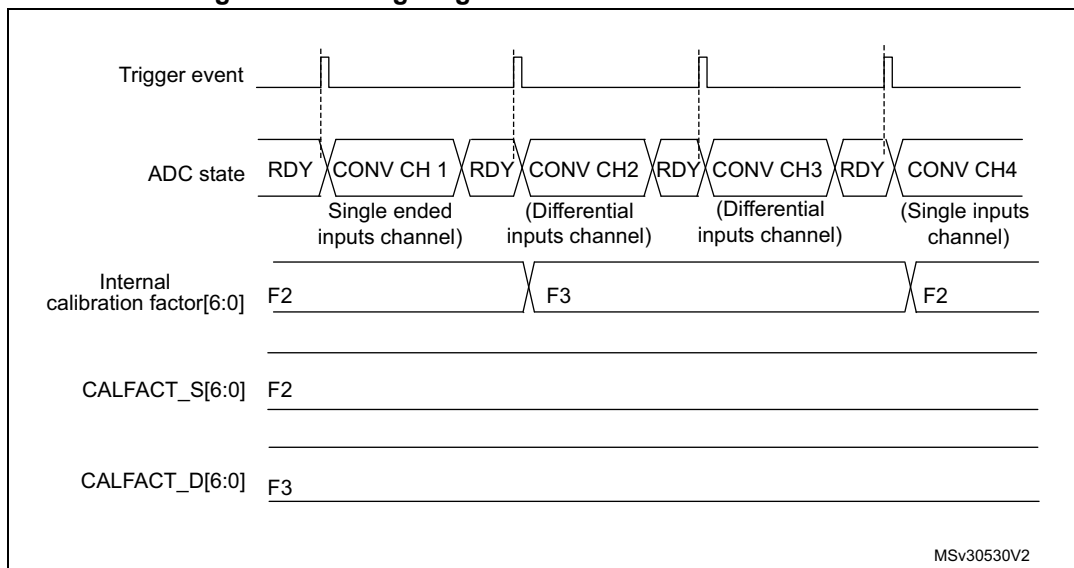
Trigger event

ADC state RDY CONV CH 1 RDY CONV CH2 RDY CONV CH3 RDY CONV CH4

Single ended inputs channel) (Differential inputs channel) (Differential inputs channel) (Single inputs channel)

Internal calibration factor[6:0] F2 F3 F2

CALFACT_S[6:0] F2

CALFACT_D[6:0] F3

MSv30530V2